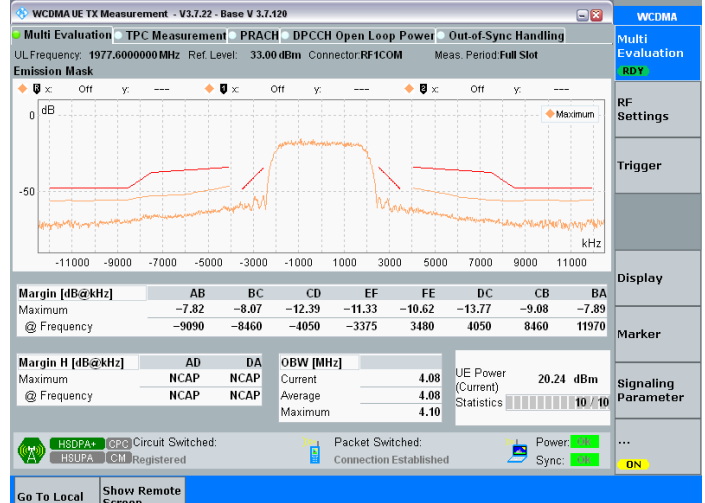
WCDMA UE TX Measurement - V3.7.22 - Base V 3.7.120

WCDMA

Multi Evaluation | TPC Measurement | PRACH | DPCCH Open Loop Power | Out-of-Sync Handling

UL Frequency: 1977.6000000 MHz Ref. Level: 33.00 dBm Connector: RF1COM Meas. Period: Full Slot

Emission Mask

x: Off y: --- x: Off y: --- x: Off y: ---

dB

0

-50

Maximum

kHz

-11000 -9000 -7000 -5000 -3000 -1000 1000 3000 5000 7000 9000 11000

| Margin [dB@kHz] | AB | BC | CD | EF | FE | DC | CB | BA |
|---|---|---|---|---|---|---|---|---|
| Maximum | −7.82 | −8.07 | −12.39 | −11.33 | −10.62 | −13.77 | −9.08 | −7.89 |
| @ Frequency | −9090 | −8460 | −4050 | −3375 | 3480 | 4050 | 8460 | 11970 |

| Margin H [dB@kHz] | AD | DA |
|---|---|---|
| Maximum | NCAP | NCAP |
| @ Frequency | NCAP | NCAP |

| OBW [MHz] | |
|---|---|
| Current | 4.08 |
| Average | 4.08 |
| Maximum | 4.10 |

UE Power (Current) 20.24 dBm

Statistics 10 / 10

HSDPA+ CPC Circuit Switched:
HSUPA CM Registered

Packet Switched:
Connection Established

Power: OK
Sync: OK

Multi Evaluation
RDY

RF Settings

Trigger

Display

Marker

Signaling Parameter

...
ON

Go To Local

Show Remote Screen